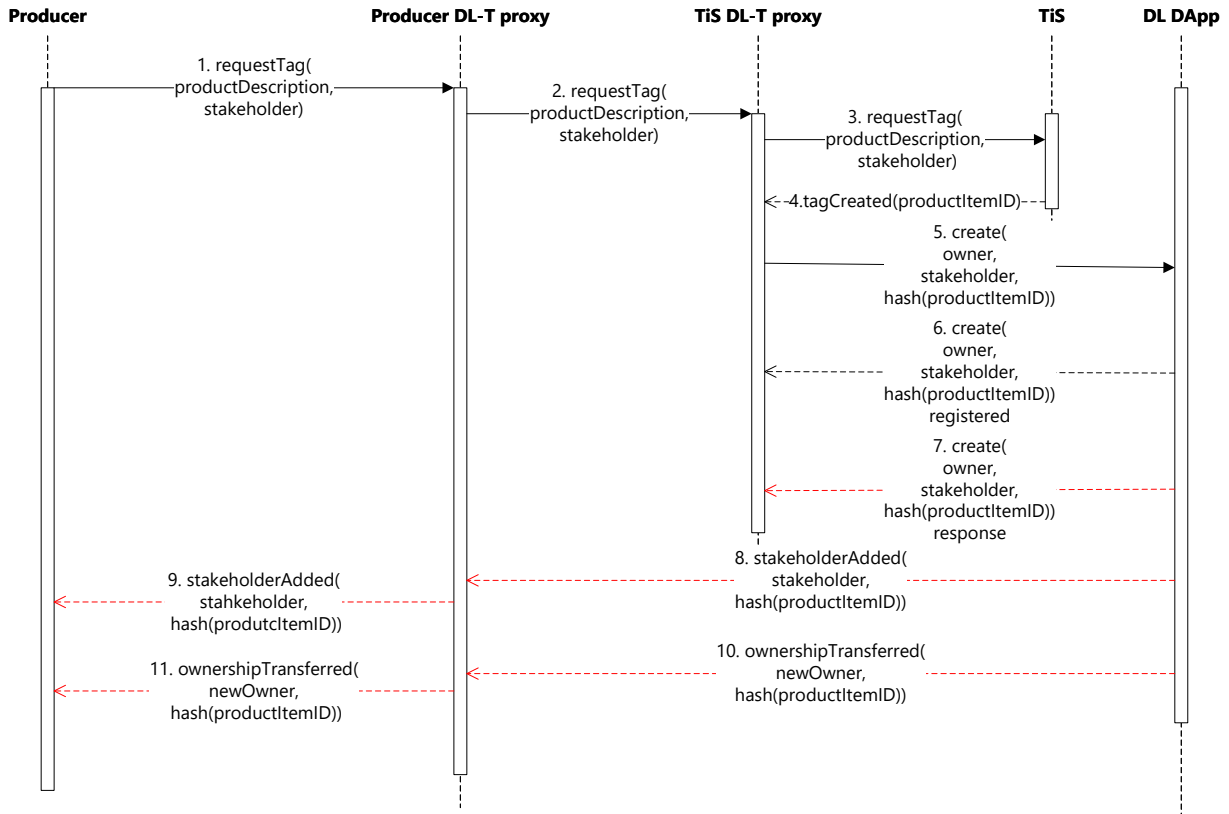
Producer

Producer DL-T proxy

TiS DL-T proxy

TiS

DL DApp

1. requestTag( productDescription, stakeholder)

2. requestTag( productDescription, stakeholder)

3. requestTag( productDescription, stakeholder)

4.tagCreated(productItemID)

5. create( owner, stakeholder, hash(productItemID))

6. create( owner, stakeholder, hash(productItemID)) registered

7. create( owner, stakeholder, hash(productItemID)) response

8. stakeholderAdded( stakeholder, hash(productItemID))

9. stakeholderAdded( stahkeholder, hash(produtcItemID))

10. ownershipTransferred( newOwner, hash(productItemID))

11. ownershipTransferred( newOwner, hash(productItemID))